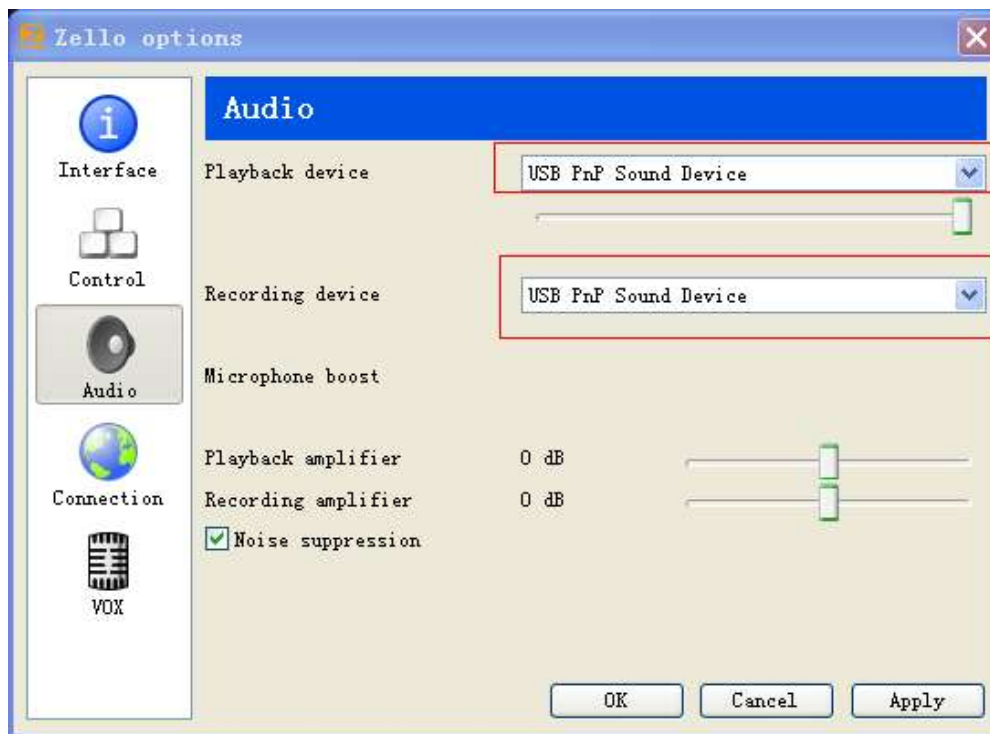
Zello options

Interface

Control

Audio

Connection

VOX

Audio

Playback device

USB PnP Sound Device

Recording device

USB PnP Sound Device

Microphone boost

Playback amplifier

0 dB

Recording amplifier

0 dB

Noise suppression

OK

Cancel

Apply